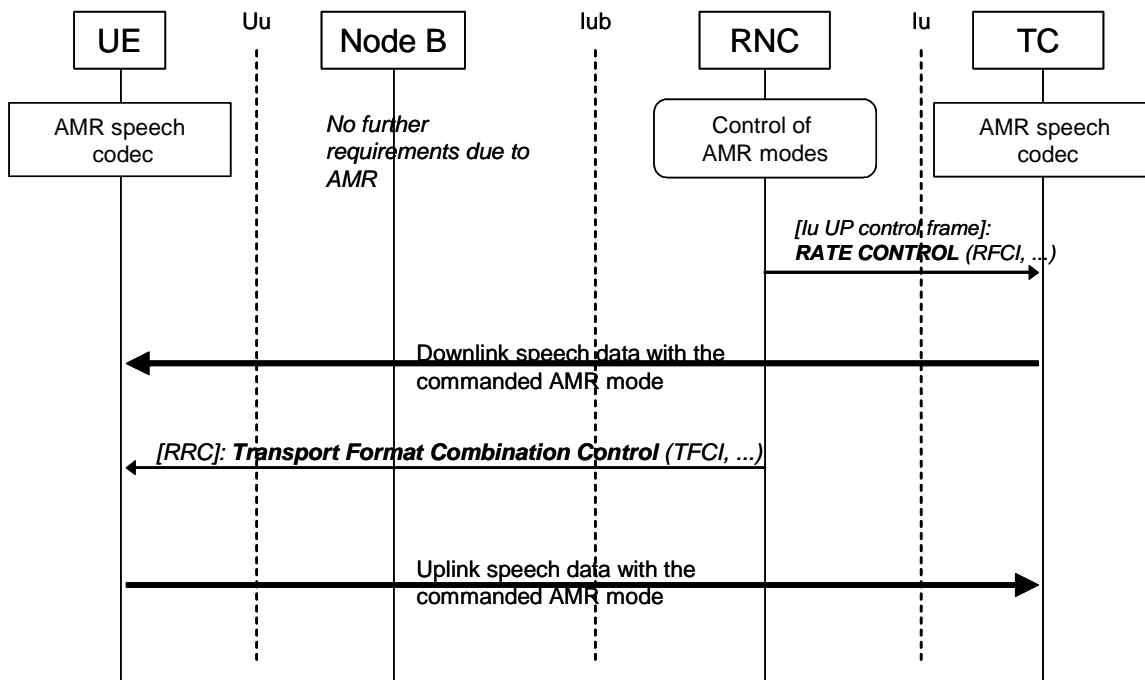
UE

Uu

Node B

Iub

RNC

Iu

TC

AMR speech codec

No further requirements due to AMR

Control of AMR modes

AMR speech codec

[Iu UP control frame]: **RATE CONTROL** (RFCI, ...)

Downlink speech data with the commanded AMR mode

[RRC]: **Transport Format Combination Control** (TFCI, ...)

Uplink speech data with the commanded AMR mode